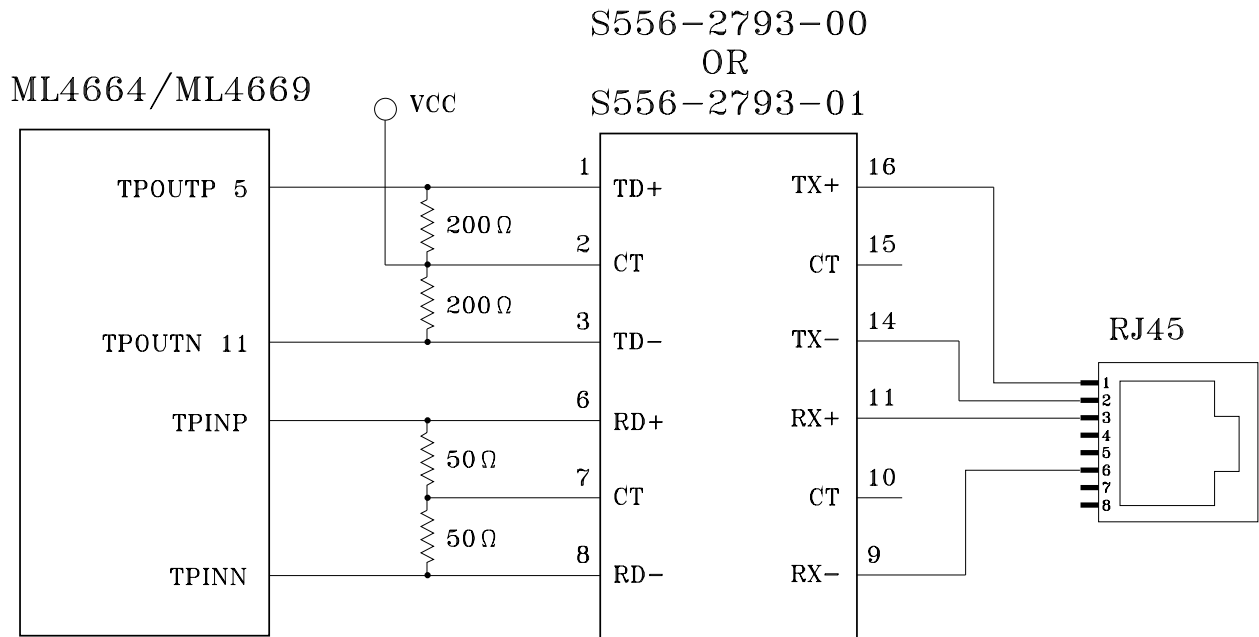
S556-2793-00
OR
S556-2793-01

ML4664/ML4669

VCC

TPOUTP 5

TPOUTN 11

TPINP

TPINN

200 Ω

200 Ω

50 Ω

50 Ω

1 TD+

2 CT

3 TD−

6 RD+

7 CT

8 RD−

TX+ 16

CT 15

TX− 14

RX+ 11

CT 10

RX− 9

RJ45

1
2
3
4
5
6
7
8